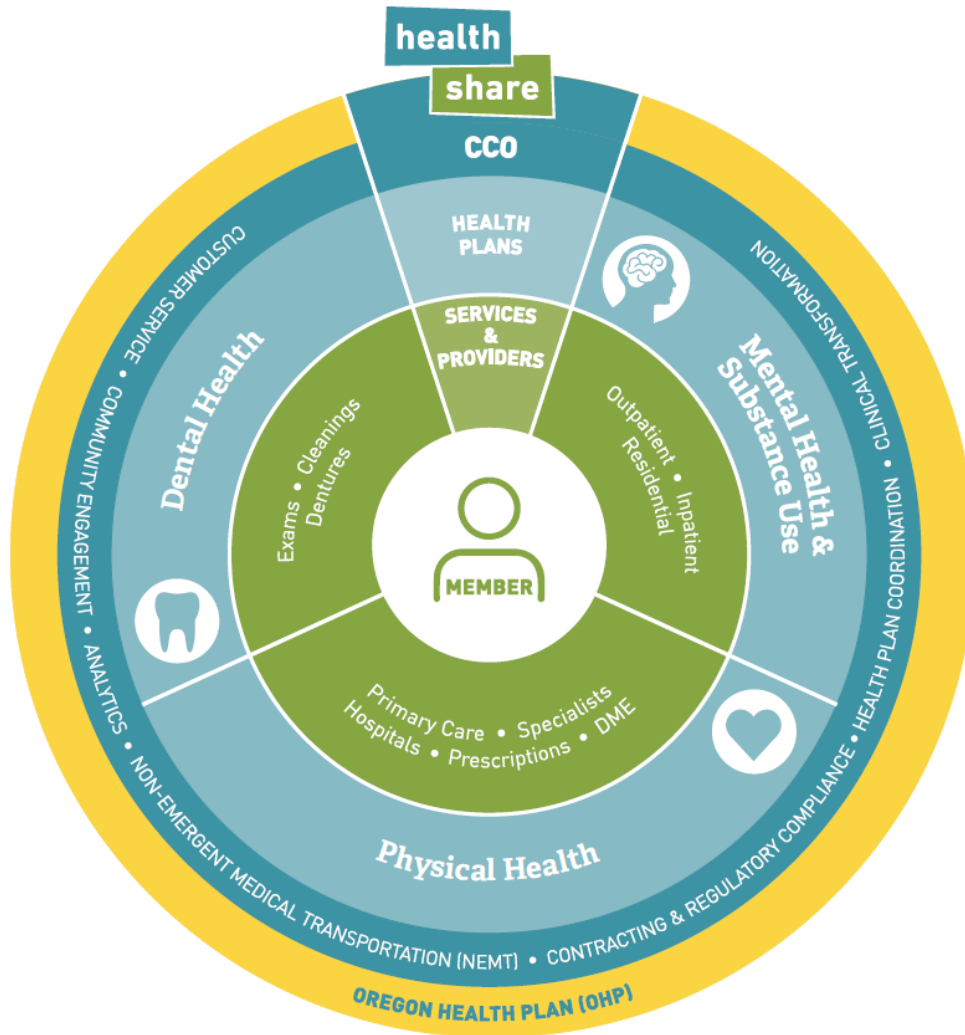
health
share

CCO

HEALTH PLANS

SERVICES & PROVIDERS

Dental Health

Exams • Cleanings Dentures

Mental Health & Substance Use

Outpatient • Inpatient Residential

MEMBER

Primary Care • Specialists Hospitals • Prescriptions • DME

Physical Health

CUSTOMER SERVICE • COMMUNITY ENGAGEMENT • ANALYTICS • NON-EMERGENT MEDICAL TRANSPORTATION (NEMT) • CONTRACTING & REGULATORY COMPLIANCE • HEALTH PLAN COORDINATION • CLINICAL TRANSFORMATION

OREGON HEALTH PLAN (OHP)